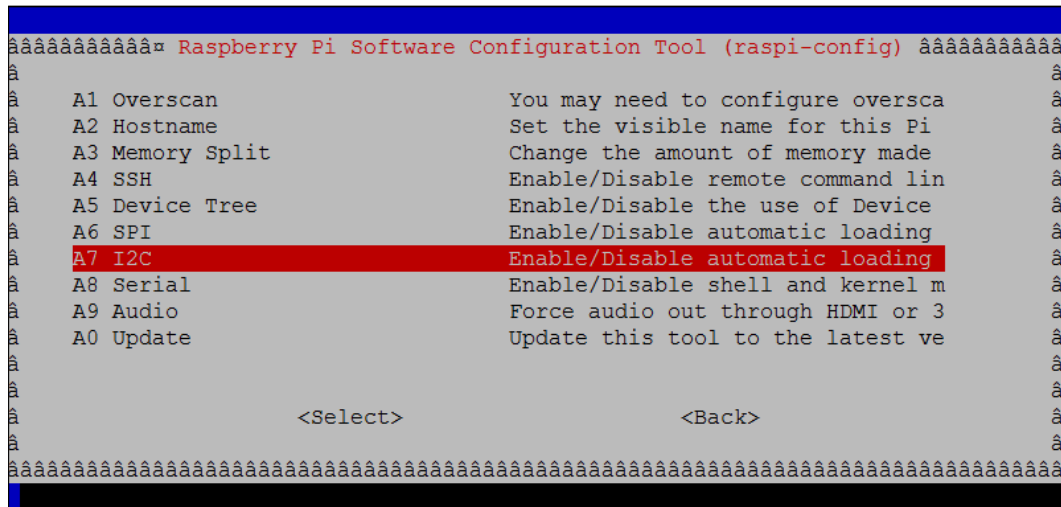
âââââââââââ¤ Raspberry Pi Software Configuration Tool (raspi-config) âââââââââââ
â â
â A1 Overscan You may need to configure oversca â
â A2 Hostname Set the visible name for this Pi â
â A3 Memory Split Change the amount of memory made â
â A4 SSH Enable/Disable remote command lin â
â A5 Device Tree Enable/Disable the use of Device â
â A6 SPI Enable/Disable automatic loading â
â A7 I2C Enable/Disable automatic loading â
â A8 Serial Enable/Disable shell and kernel m â
â A9 Audio Force audio out through HDMI or 3 â
â A0 Update Update this tool to the latest ve â
â â
â â
â <Select> <Back> â
â â
âââââââââââââââââââââââââââââââââââââââââââââââââââââââââââââââââââââââââââââ